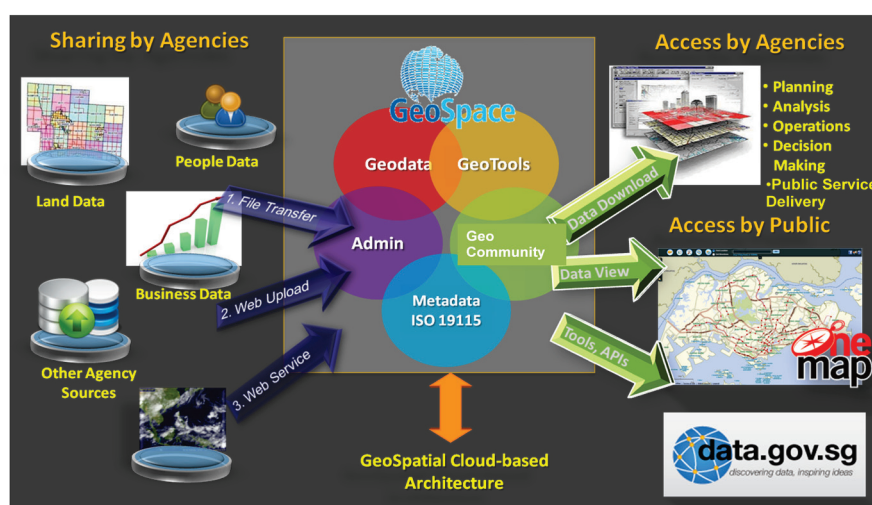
Sharing by Agencies

People Data

Land Data

Business Data

Other Agency Sources

1. File Transfer

2. Web Upload

3. Web Service

GeoSpace

Geodata

GeoTools

Admin

Geo Community

Metadata ISO 19115

GeoSpatial Cloud-based Architecture

Access by Agencies

• Planning
• Analysis
• Operations
• Decision Making
•Public Service Delivery

Data Download

Access by Public

Data View

Tools, APIs

one map

data.gov.sg
discovering data, inspiring ideas